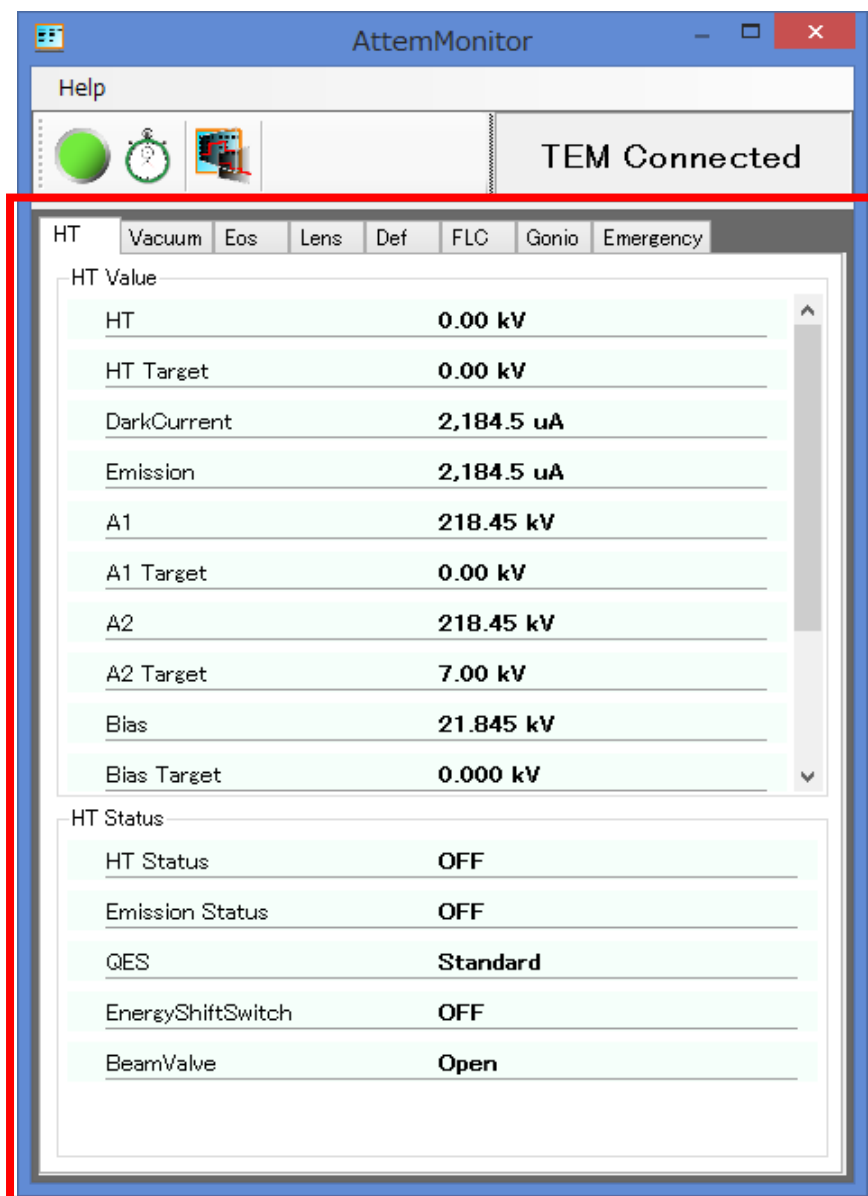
AttemMonitor

Help

TEM Connected

HT | Vacuum | Eos | Lens | Def | FLC | Gonio | Emergency

HT Value

| | |
|---|---|
| HT | 0.00 kV |
| HT Target | 0.00 kV |
| DarkCurrent | 2,184.5 uA |
| Emission | 2,184.5 uA |
| A1 | 218.45 kV |
| A1 Target | 0.00 kV |
| A2 | 218.45 kV |
| A2 Target | 7.00 kV |
| Bias | 21.845 kV |
| Bias Target | 0.000 kV |

HT Status

| | |
|---|---|
| HT Status | OFF |
| Emission Status | OFF |
| QES | Standard |
| EnergyShiftSwitch | OFF |
| BeamValve | Open |